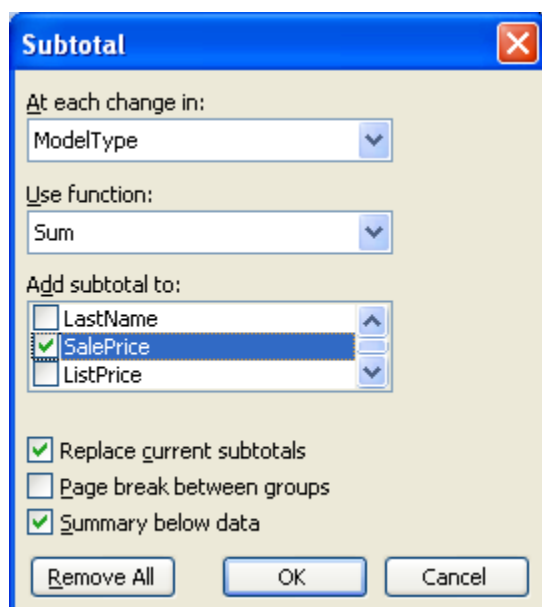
Subtotal

At each change in:

ModelType

Use function:

Sum

Add subtotal to:

LastName

SalePrice

ListPrice

Replace current subtotals

Page break between groups

Summary below data

Remove All

OK

Cancel